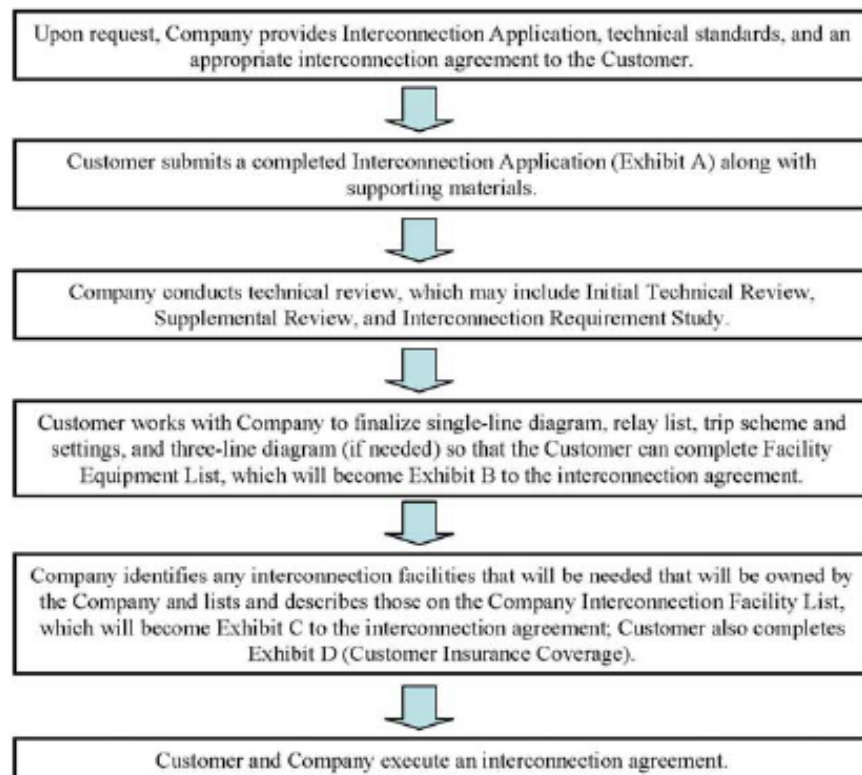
Upon request, Company provides Interconnection Application, technical standards, and an appropriate interconnection agreement to the Customer.

Customer submits a completed Interconnection Application (Exhibit A) along with supporting materials.

Company conducts technical review, which may include Initial Technical Review, Supplemental Review, and Interconnection Requirement Study.

Customer works with Company to finalize single-line diagram, relay list, trip scheme and settings, and three-line diagram (if needed) so that the Customer can complete Facility Equipment List, which will become Exhibit B to the interconnection agreement.

Company identifies any interconnection facilities that will be needed that will be owned by the Company and lists and describes those on the Company Interconnection Facility List, which will become Exhibit C to the interconnection agreement; Customer also completes Exhibit D (Customer Insurance Coverage).

Customer and Company execute an interconnection agreement.